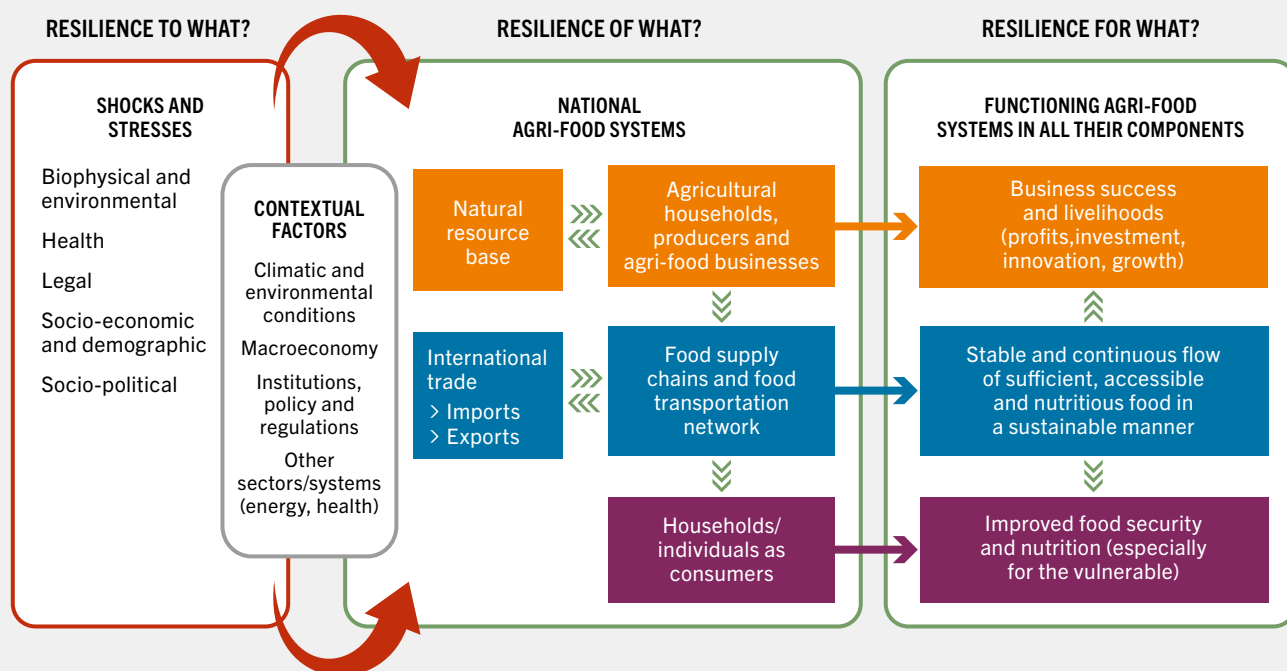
RESILIENCE TO WHAT?

RESILIENCE OF WHAT?

RESILIENCE FOR WHAT?

SHOCKS AND STRESSES

Biophysical and environmental

Health

Legal

Socio-economic and demographic

Socio-political

CONTEXTUAL FACTORS

Climatic and environmental conditions

Macroeconomy

Institutions, policy and regulations

Other sectors/systems (energy, health)

NATIONAL AGRI-FOOD SYSTEMS

Natural resource base

Agricultural households, producers and agri-food businesses

International trade
> Imports
> Exports

Food supply chains and food transportation network

Households/ individuals as consumers

FUNCTIONING AGRI-FOOD SYSTEMS IN ALL THEIR COMPONENTS

Business success and livelihoods (profits,investment, innovation, growth)

Stable and continuous flow of sufficient, accessible and nutritious food in a sustainable manner

Improved food security and nutrition (especially for the vulnerable)